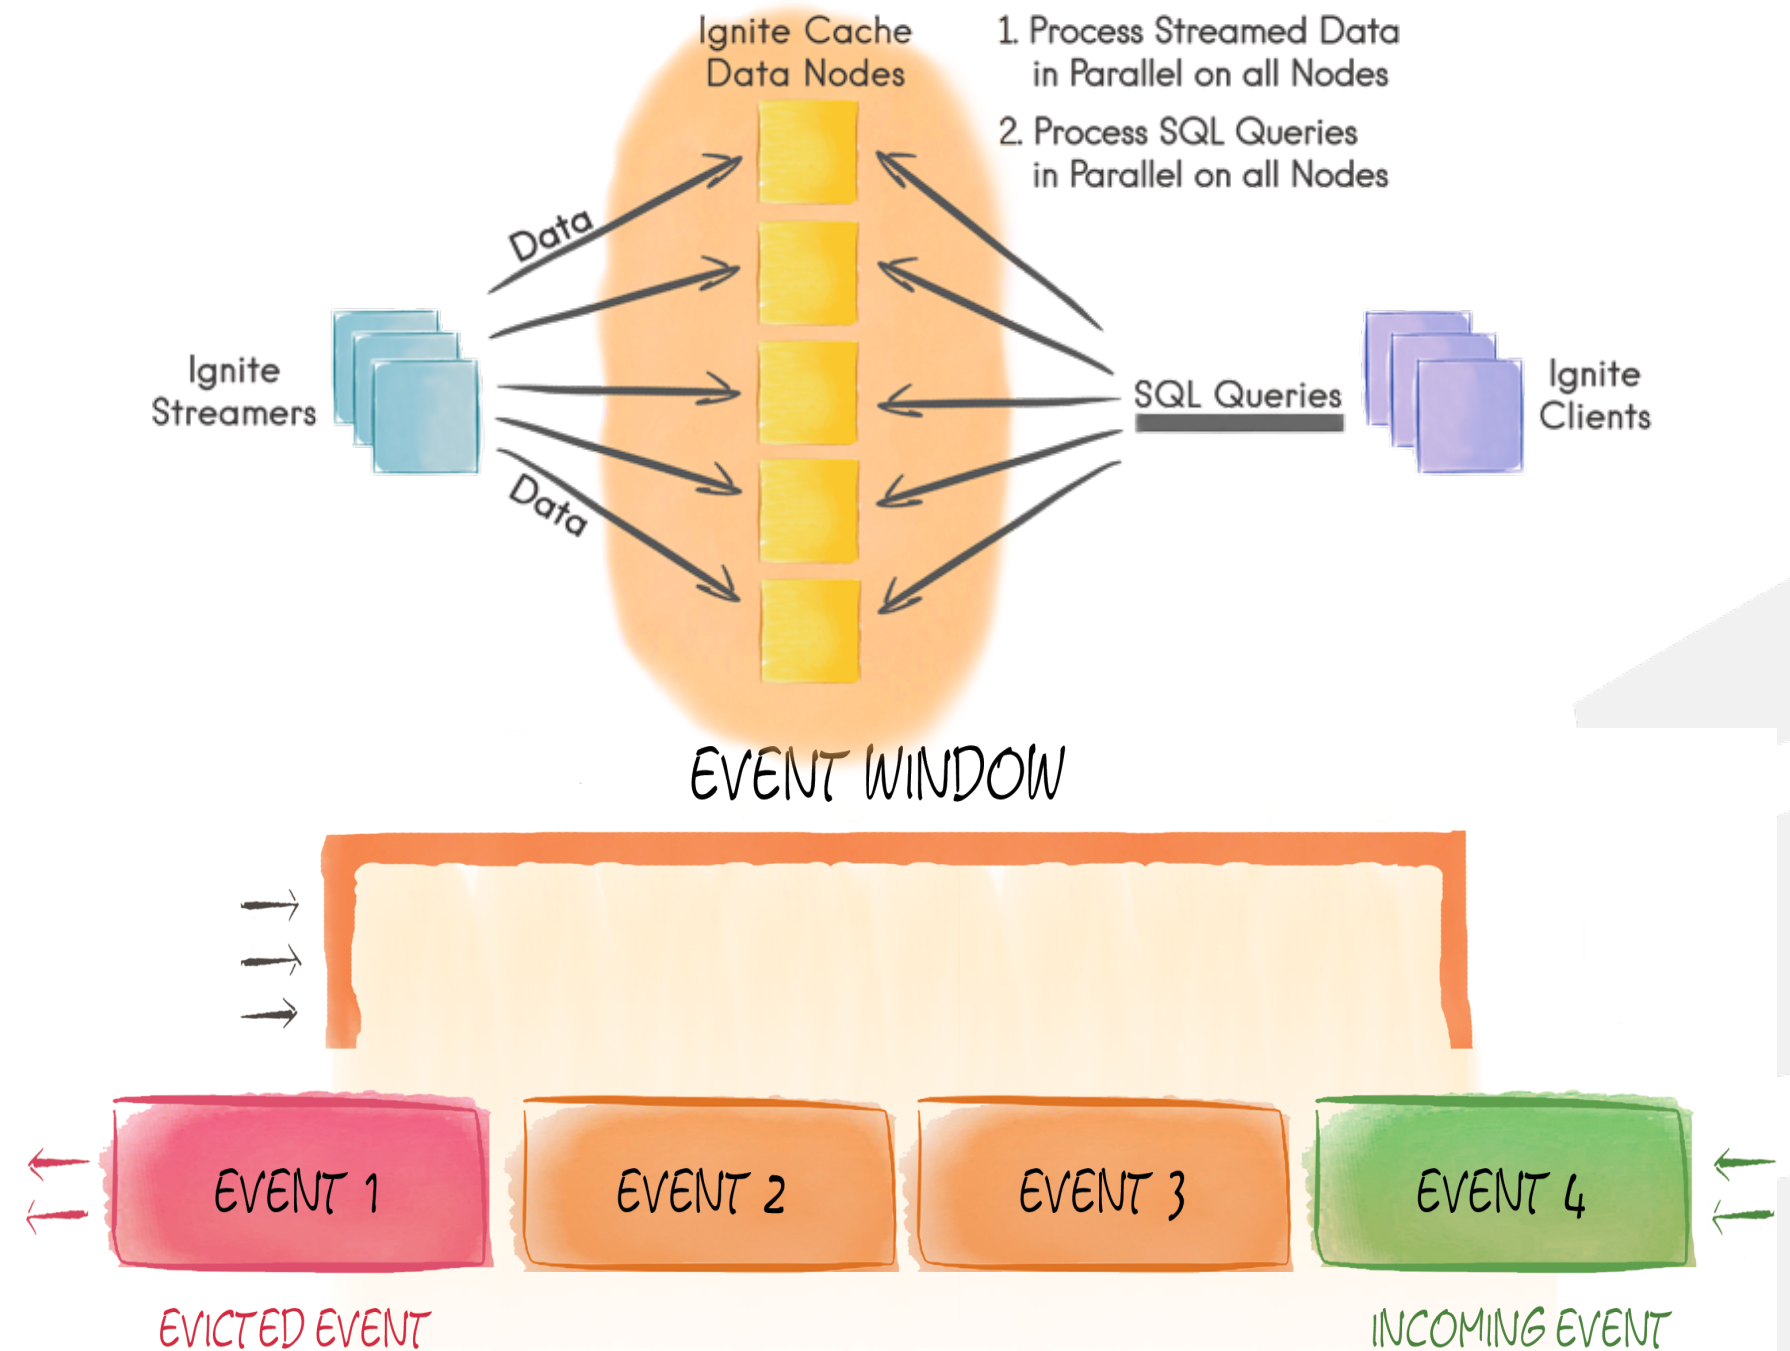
Ignite Cache Data Nodes

1. Process Streamed Data in Parallel on all Nodes

2. Process SQL Queries in Parallel on all Nodes

Data

Data

Ignite Streamers

SQL Queries

Ignite Clients

EVENT WINDOW

EVENT 1

EVENT 2

EVENT 3

EVENT 4

EVICTED EVENT

INCOMING EVENT